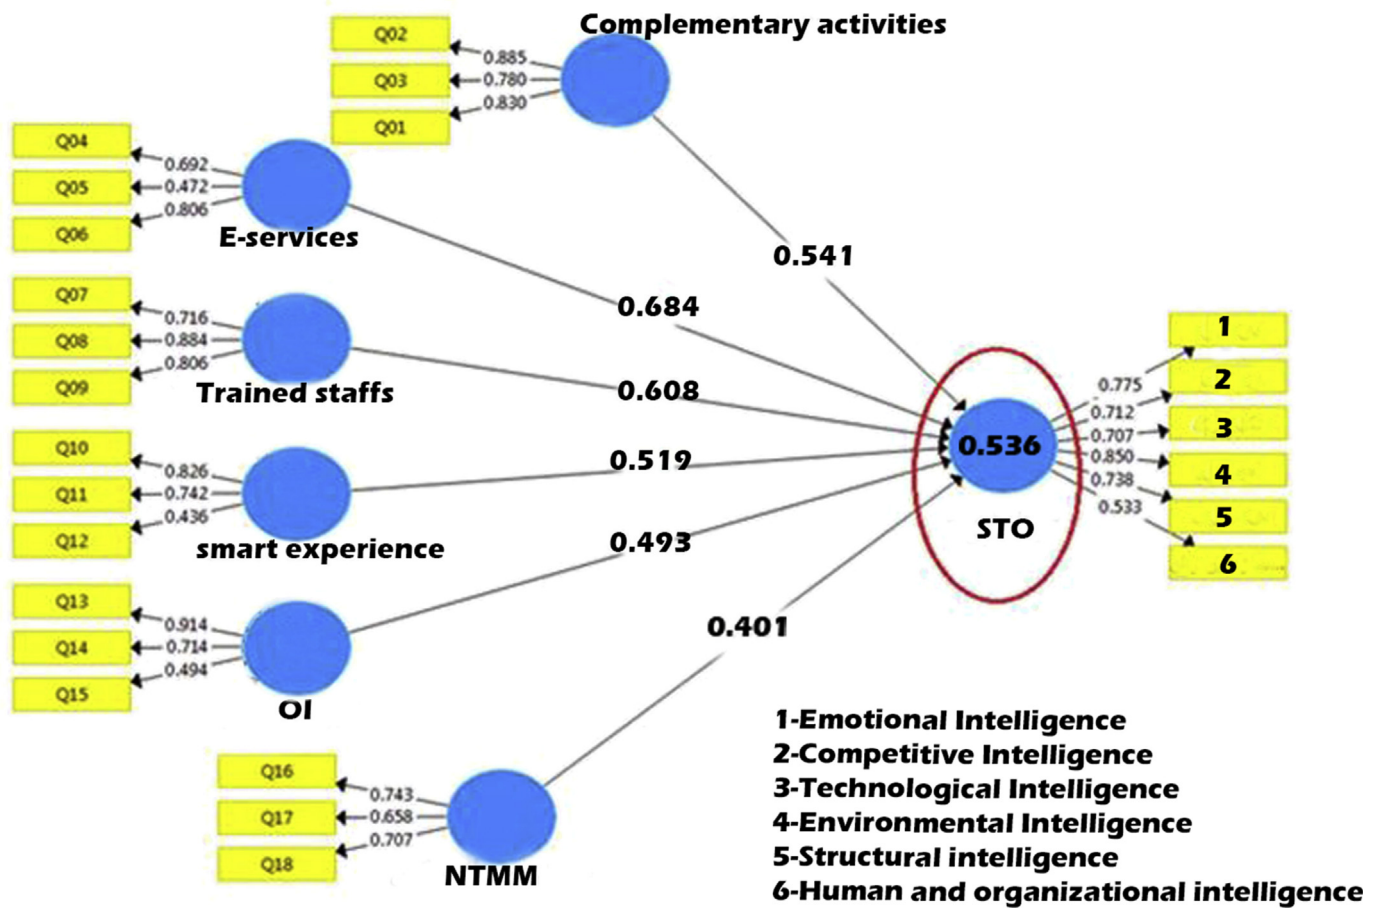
Complementary activities

Q02 0.885
Q03 0.780
Q01 0.830

Q04 0.692
Q05 0.472
Q06 0.806
E-services

Q07 0.716
Q08 0.884
Q09 0.806
Trained staffs

Q10 0.826
Q11 0.742
Q12 0.436
smart experience

Q13 0.914
Q14 0.714
Q15 0.494
OI

Q16 0.743
Q17 0.658
Q18 0.707
NTMM

0.541
0.684
0.608
0.519
0.493
0.401

0.536
STO

0.775 1
0.712 2
0.707 3
0.850 4
0.738 5
0.533 6

1-Emotional Intelligence
2-Competitive Intelligence
3-Technological Intelligence
4-Environmental Intelligence
5-Structural intelligence
6-Human and organizational intelligence